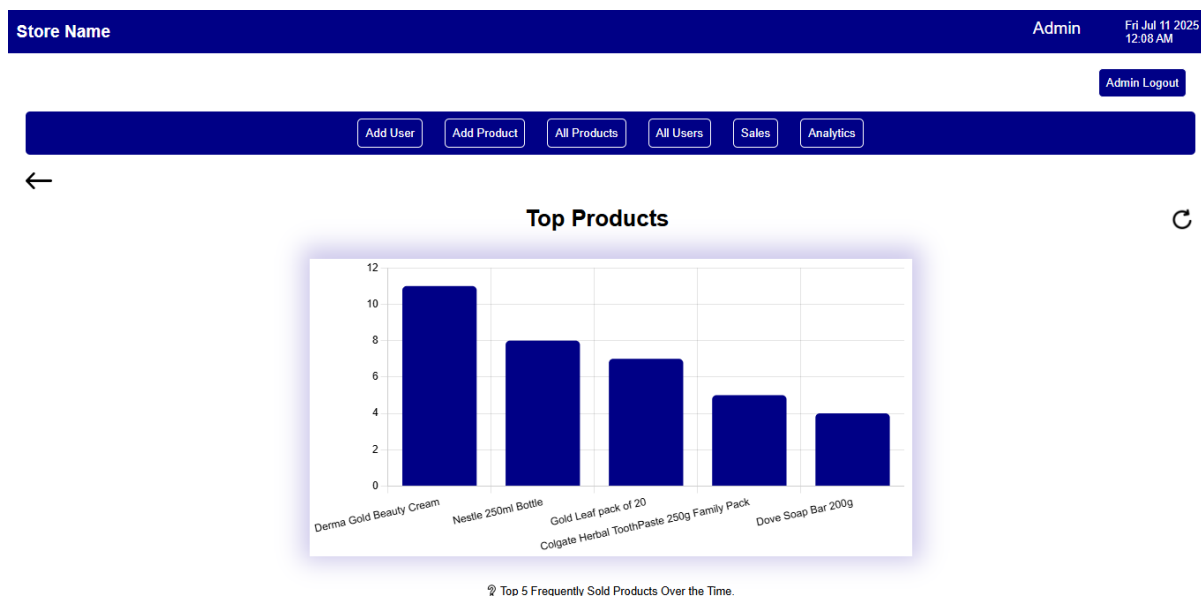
Store Name

Admin

Fri Jul 11 2025
12:08 AM

Admin Logout

Add User
Add Product
All Products
All Users
Sales
Analytics

←

Top Products

12
10
8
6
4
2
0

Derma Gold Beauty Cream
Nestle 250ml Bottle
Gold Leaf pack of 20
Colgate Herbal ToothPaste 250g Family Pack
Dove Soap Bar 200g

Top 5 Frequently Sold Products Over the Time.